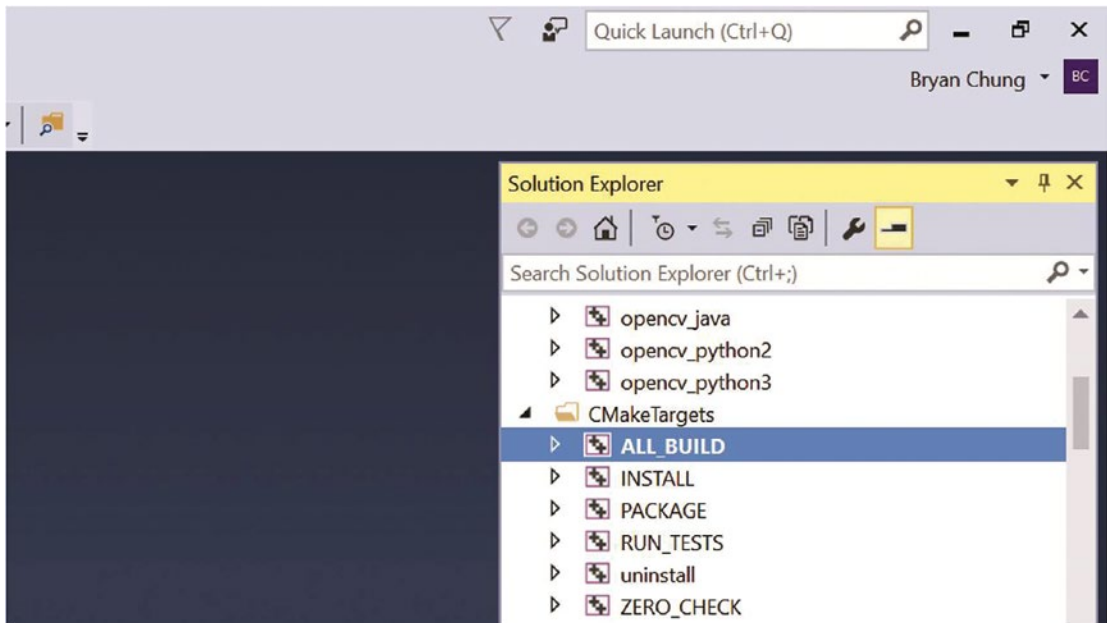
Quick Launch (Ctrl+Q)

Bryan Chung

BC

Solution Explorer

Search Solution Explorer (Ctrl+;)

opencv_java

opencv_python2

opencv_python3

CMakeTargets

ALL_BUILD

INSTALL

PACKAGE

RUN_TESTS

uninstall

ZERO_CHECK